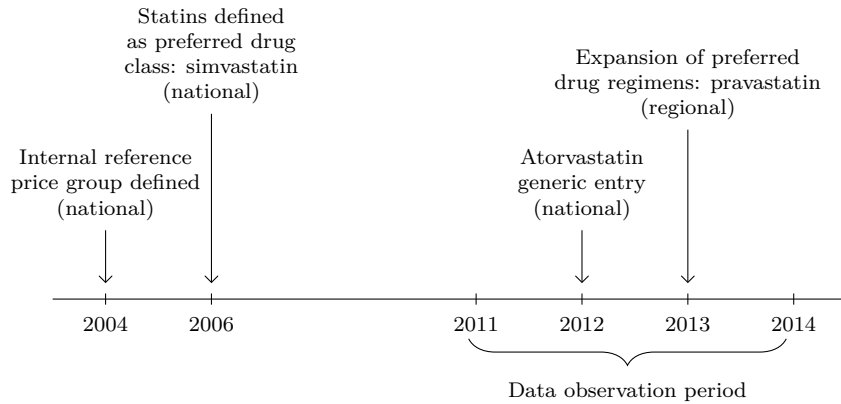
Statins defined as preferred drug class: simvastatin (national)

Expansion of preferred drug regimens: pravastatin (regional)

Internal reference price group defined (national)

Atorvastatin generic entry (national)

2004

2006

2011

2012

2013

2014

Data observation period